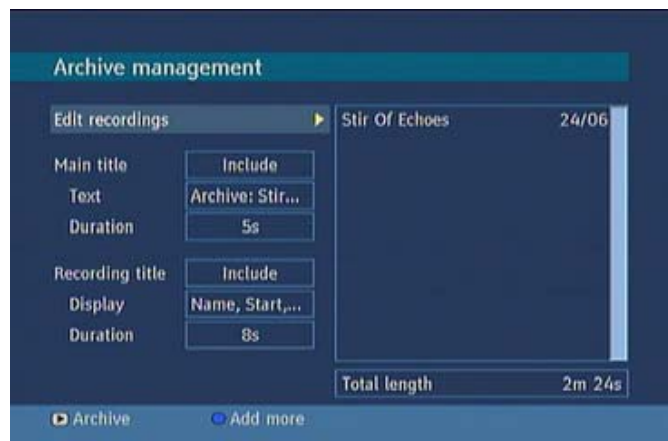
Archive management

Edit recordings

Stir Of Echoes 24/06

Main title Include

Text Archive: Stir...

Duration 5s

Recording title Include

Display Name, Start,...

Duration 8s

Total length 2m 24s

Archive Add more